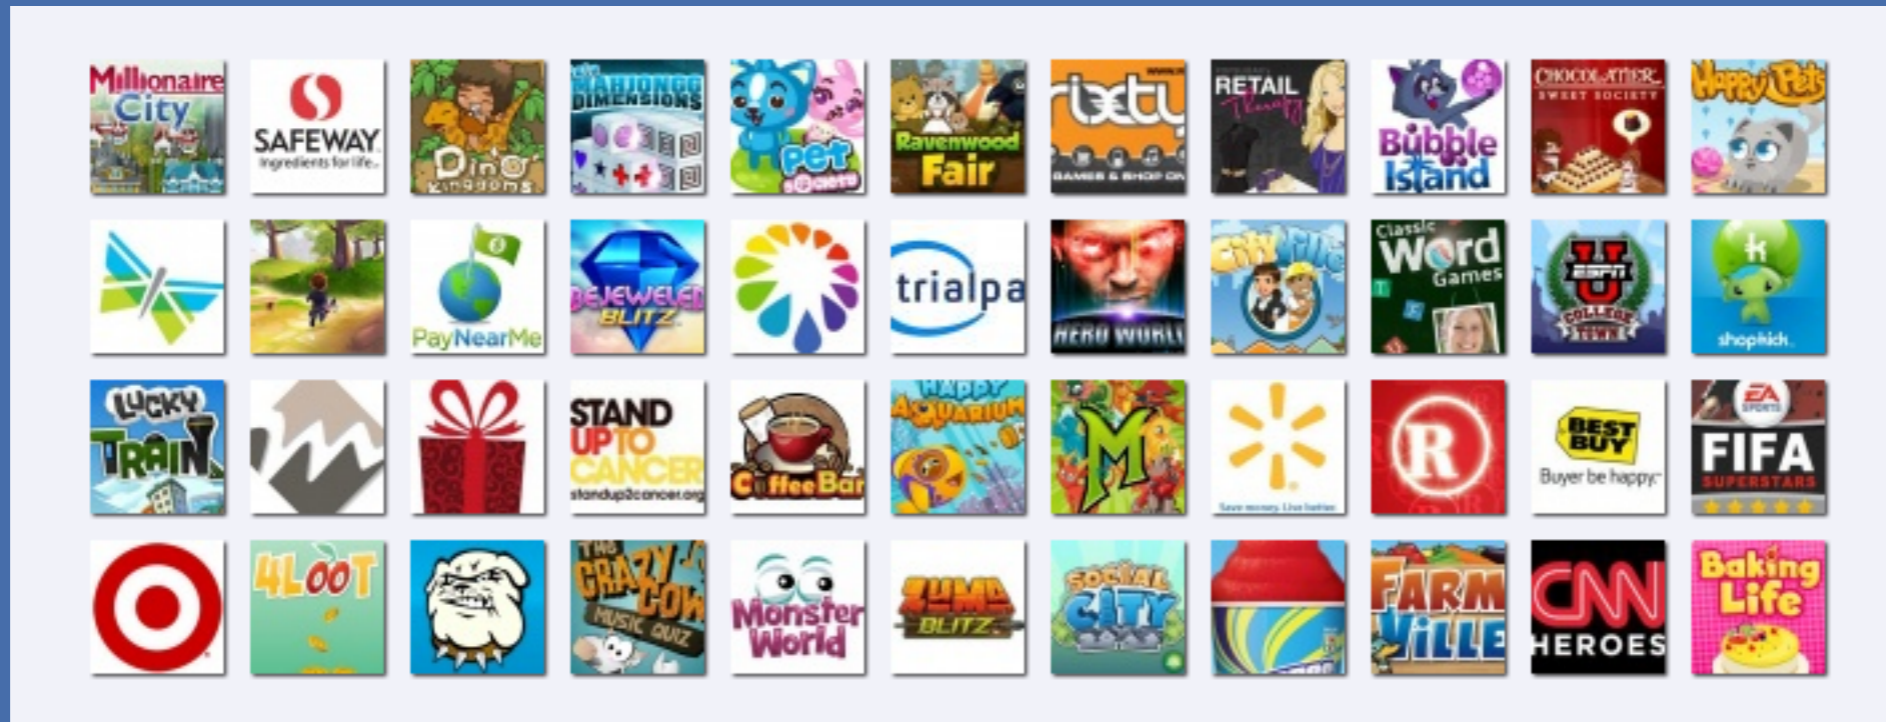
Millionaire City

SAFEWAY Ingredients for life.

Dino Kingdoms

Mahjongg Dimensions

pet society

Ravenwood Fair

rixty GAMES & SHOP ON

RETAIL Therapy

Bubble Island

CHOCOLATIER SWEET SOCIETY

Happy Pets

PayNearMe

BEJEWELED BLITZ

trialpa

HERO WORLD

CityVille

Classic Word Games

ESPN U COLLEGE TOWN

shopkick

LUCKY TRAIN

STAND UP TO CANCER standup2cancer.org

CoffeeBar

HAPPY AQUARIUM

Save money. Live better.

R

BEST BUY Buyer be happy.

EA SPORTS FIFA SUPERSTARS

4LOOT

THE CRAZY COW MUSIC QUIZ

Monster World

ZUMA BLITZ

SOCIAL CITY

FARMVILLE

CNN HEROES

Baking Life